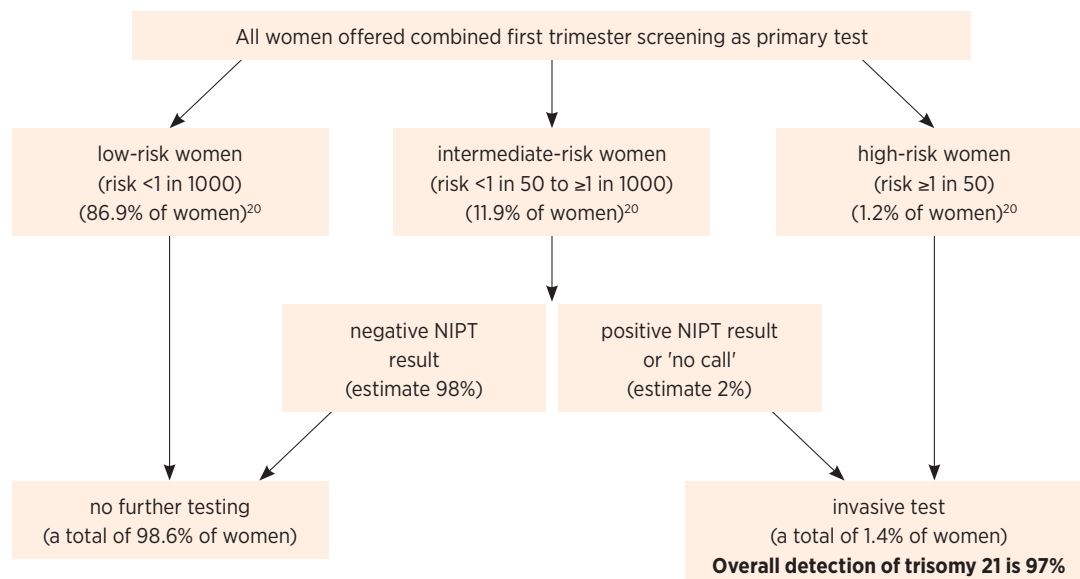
All women offered combined first trimester screening as primary test

low-risk women
(risk <1 in 1000)
(86.9% of women)$^{20}$

intermediate-risk women
(risk <1 in 50 to ≥1 in 1000)
(11.9% of women)$^{20}$

high-risk women
(risk ≥1 in 50)
(1.2% of women)$^{20}$

negative NIPT result
(estimate 98%)

positive NIPT result or 'no call'
(estimate 2%)

no further testing
(a total of 98.6% of women)

invasive test
(a total of 1.4% of women)
**Overall detection of trisomy 21 is 97%**